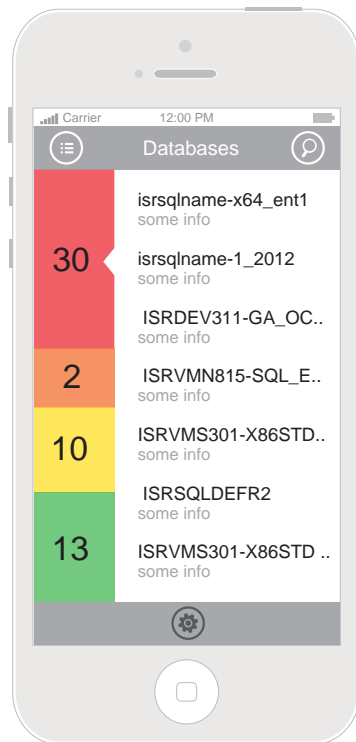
Carrier 12:00 PM

Databases

30

2

10

13

isrsqlname-x64_ent1
some info

isrsqlname-1_2012
some info

ISRDEV311-GA_OC..
some info

ISRVMN815-SQL_E..
some info

ISRVMS301-X86STD..
some info

ISRSQLDEFR2
some info

ISRVMS301-X86STD ..
some info